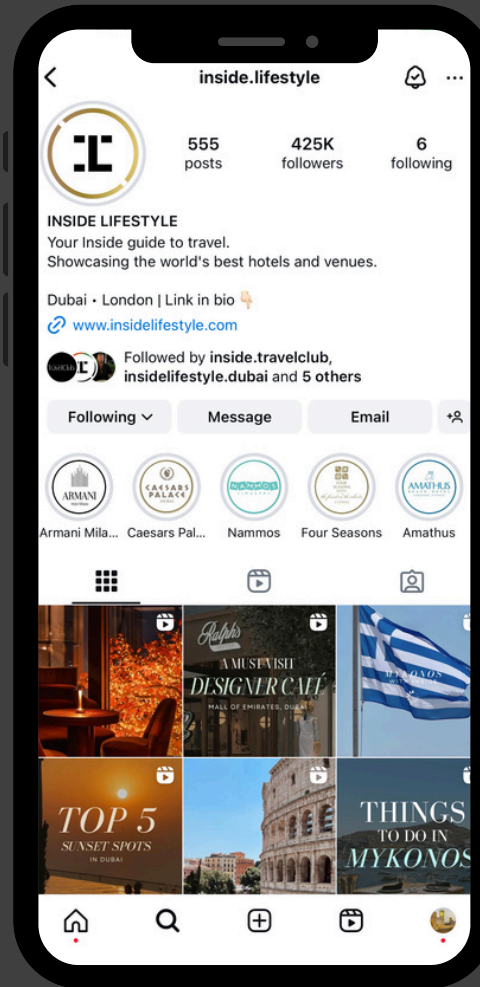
inside.lifestyle

555 posts
425K followers
6 following

INSIDE LIFESTYLE
Your Inside guide to travel.
Showcasing the world's best hotels and venues.

Dubai • London | Link in bio 👇🏻
www.insidelifestyle.com

Followed by inside.travelclub, insidelifestyle.dubai and 5 others

Following
Message
Email

ARMANI
Armani Mila...
CAESARS PALACE
Caesars Pal...
NAMMOS
Nammos
Four Seasons
AMATHUS
Amathus

Ralph's
A MUST VISIT
DESIGNER CAFÉ
MALL OF EMIRATES, DUBAI

MYKONOS

TOP 5
SUNSET SPOTS
IN DUBAI

THINGS
TO DO IN
MYKONOS